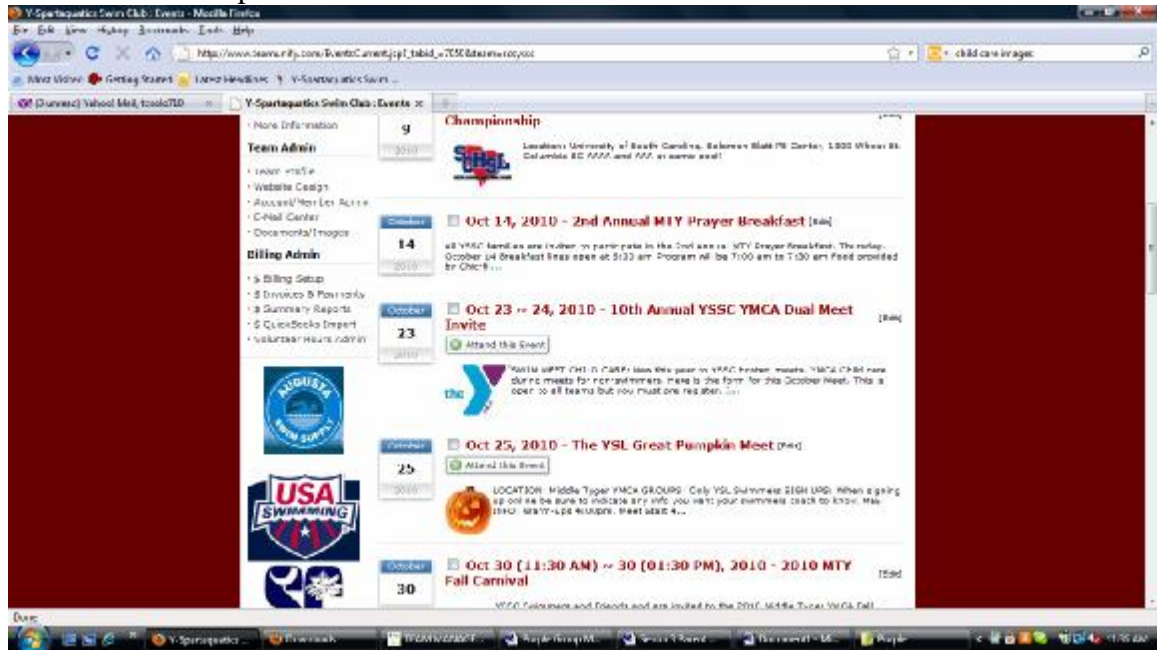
Y-Spartaquatics Swim Club : Events - Mozilla Firefox
File Edit View History Bookmarks Tools Help
http://www.teamunify.com/EventsCurrent.jsp?_tabid_=7050&team=recysscc
child care images
Most Visited Getting Started Latest Headlines Y-Spartaquatics Swim ...
(Dunrec) Yahoo! Mail, tcooks710
Y-Spartaquatics Swim Club : Events

· More Information
Team Admin
· Team Profile
· Website Design
· Account/Member Admin
· E-Mail Center
· Documents/Images
Billing Admin
· $ Billing Setup
· $ Invoices & Payments
· $ Summary Reports
· $ QuickBooks Import
· Volunteer Hours Admin

9
2010
Championship
Location: University of South Carolina, Solomon Blatt PE Center, 1300 Wheat St. Columbia SC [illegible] in same pool!

October
14
2010
Oct 14, 2010 - 2nd Annual MTY Prayer Breakfast [Edit]
All YSSC families are invited to participate in the 2nd annual MTY Prayer Breakfast Thursday, October 14 Breakfast lines open at 6:30 am Program will be 7:00 am to 7:30 am Food provided by Chick-fil...

October
23
2010
Oct 23 ~ 24, 2010 - 10th Annual YSSC YMCA Dual Meet Invite [Edit]
Attend this Event
SWIM MEET CHILD CARE: New this year at YSSC hosted meets, YMCA Child care during meets for non-swimmers. Here is the form for this October Meet. This is open to all teams but you must pre register. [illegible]

October
25
2010
Oct 25, 2010 - The YSL Great Pumpkin Meet [Edit]
Attend this Event
LOCATION: Middle Tyger YMCA GROUPS: Only YSL Swimmers SIGN UPS: When signing up online be sure to indicate any info you want your swimmers coach to know. Ex. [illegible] Warm-ups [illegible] Meet starts 4...

October
30
Oct 30 (11:30 AM) ~ 30 (01:30 PM), 2010 - 2010 MTY Fall Carnival [Edit]
YSSC Swimmers and Friends and are invited to the 2010 Middle Tyger YMCA Fall

Done
Y-Spartaquatics... Downloads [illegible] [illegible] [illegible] Document1 - Mi... People 11:35 AM